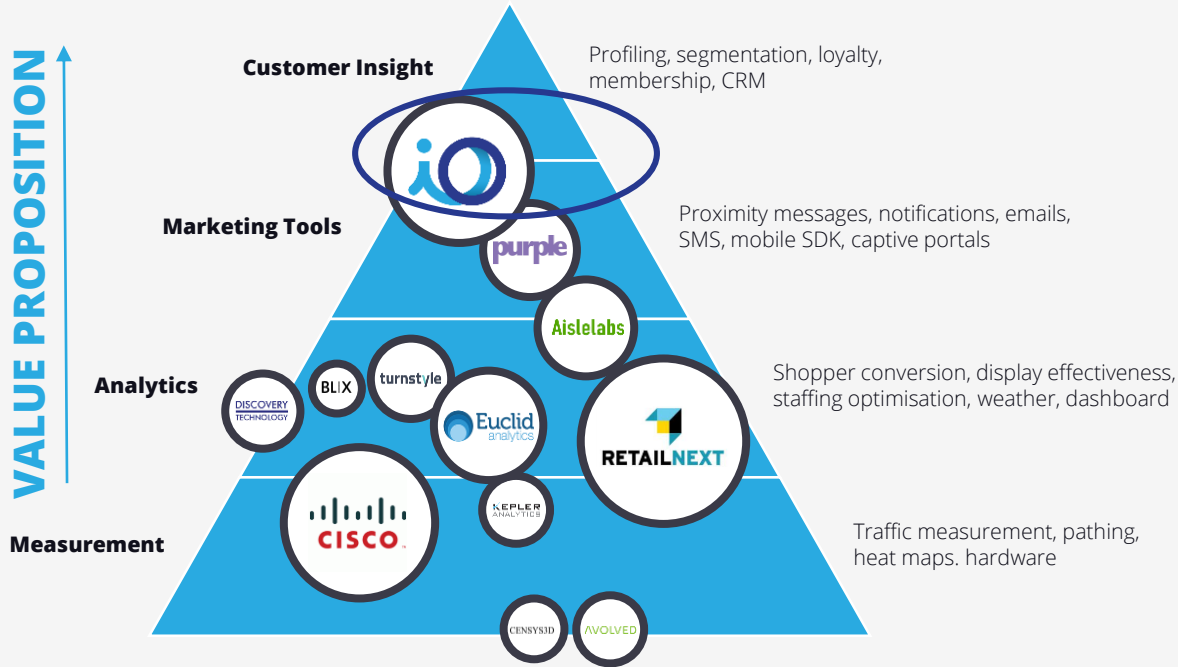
VALUE PROPOSITION

Customer Insight

Profiling, segmentation, loyalty, membership, CRM

iO

Marketing Tools

Proximity messages, notifications, emails, SMS, mobile SDK, captive portals

purple

Aislelabs

Analytics

Shopper conversion, display effectiveness, staffing optimisation, weather, dashboard

DISCOVERY TECHNOLOGY

BLIX

turnstyle

Euclid analytics

RETAILNEXT

Measurement

Traffic measurement, pathing, heat maps. hardware

CISCO

KEPLER ANALYTICS

CENSYS3D

AVOLVED